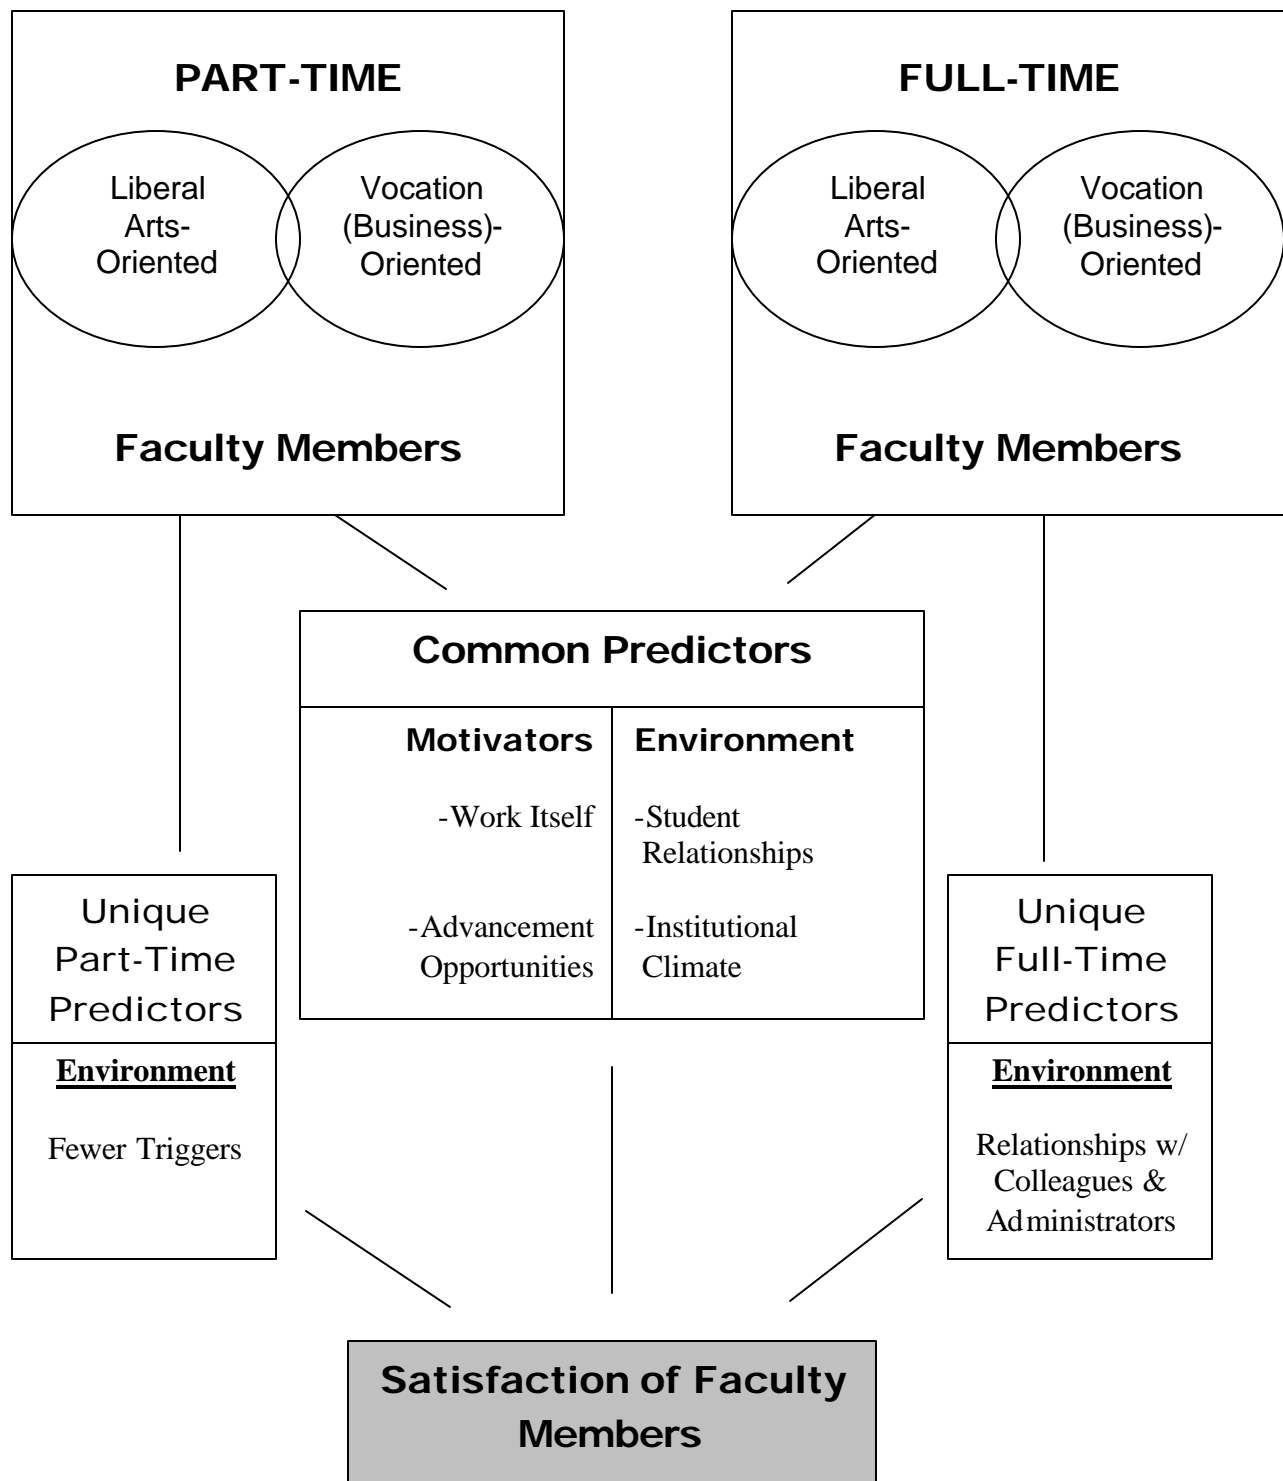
PART-TIME

Liberal Arts-Oriented

Vocation (Business)-Oriented

Faculty Members

FULL-TIME

Liberal Arts-Oriented

Vocation (Business)-Oriented

Faculty Members

Common Predictors

| Motivators | Environment |
|---|---|
| -Work Itself | -Student Relationships |
| -Advancement Opportunities | -Institutional Climate |

Unique Part-Time Predictors

Environment

Fewer Triggers

Unique Full-Time Predictors

Environment

Relationships w/ Colleagues & Administrators

Satisfaction of Faculty Members